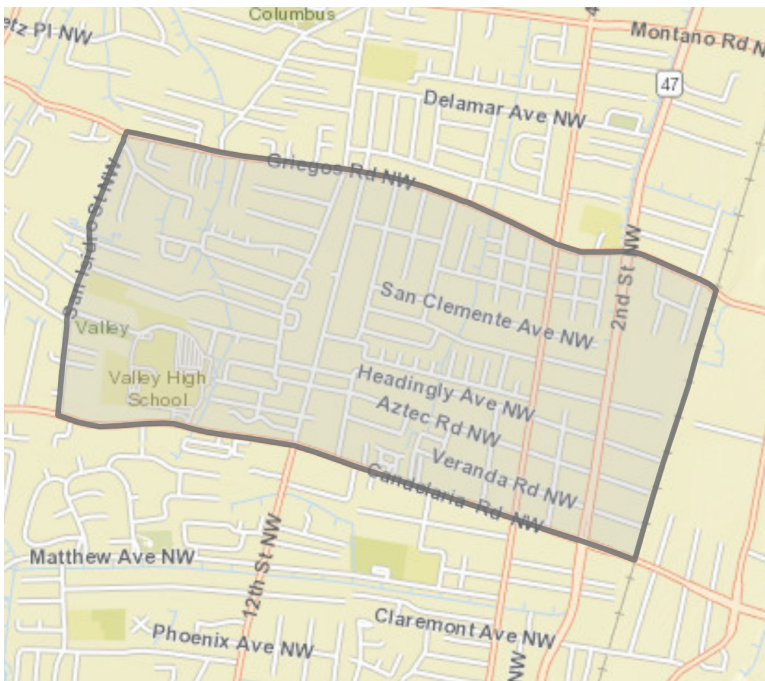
Columbus
efz Pl NW
Montano Rd NW
4
47
Delamar Ave NW
Griegos Rd NW
San Isidro St NW
San Clemente Ave NW
2nd St NW
Valley
Valley High School
Headingly Ave NW
Aztec Rd NW
Veranda Rd NW
Candelaria Rd NW
Matthew Ave NW
12th St NW
Claremont Ave NW
Phoenix Ave NW
NW